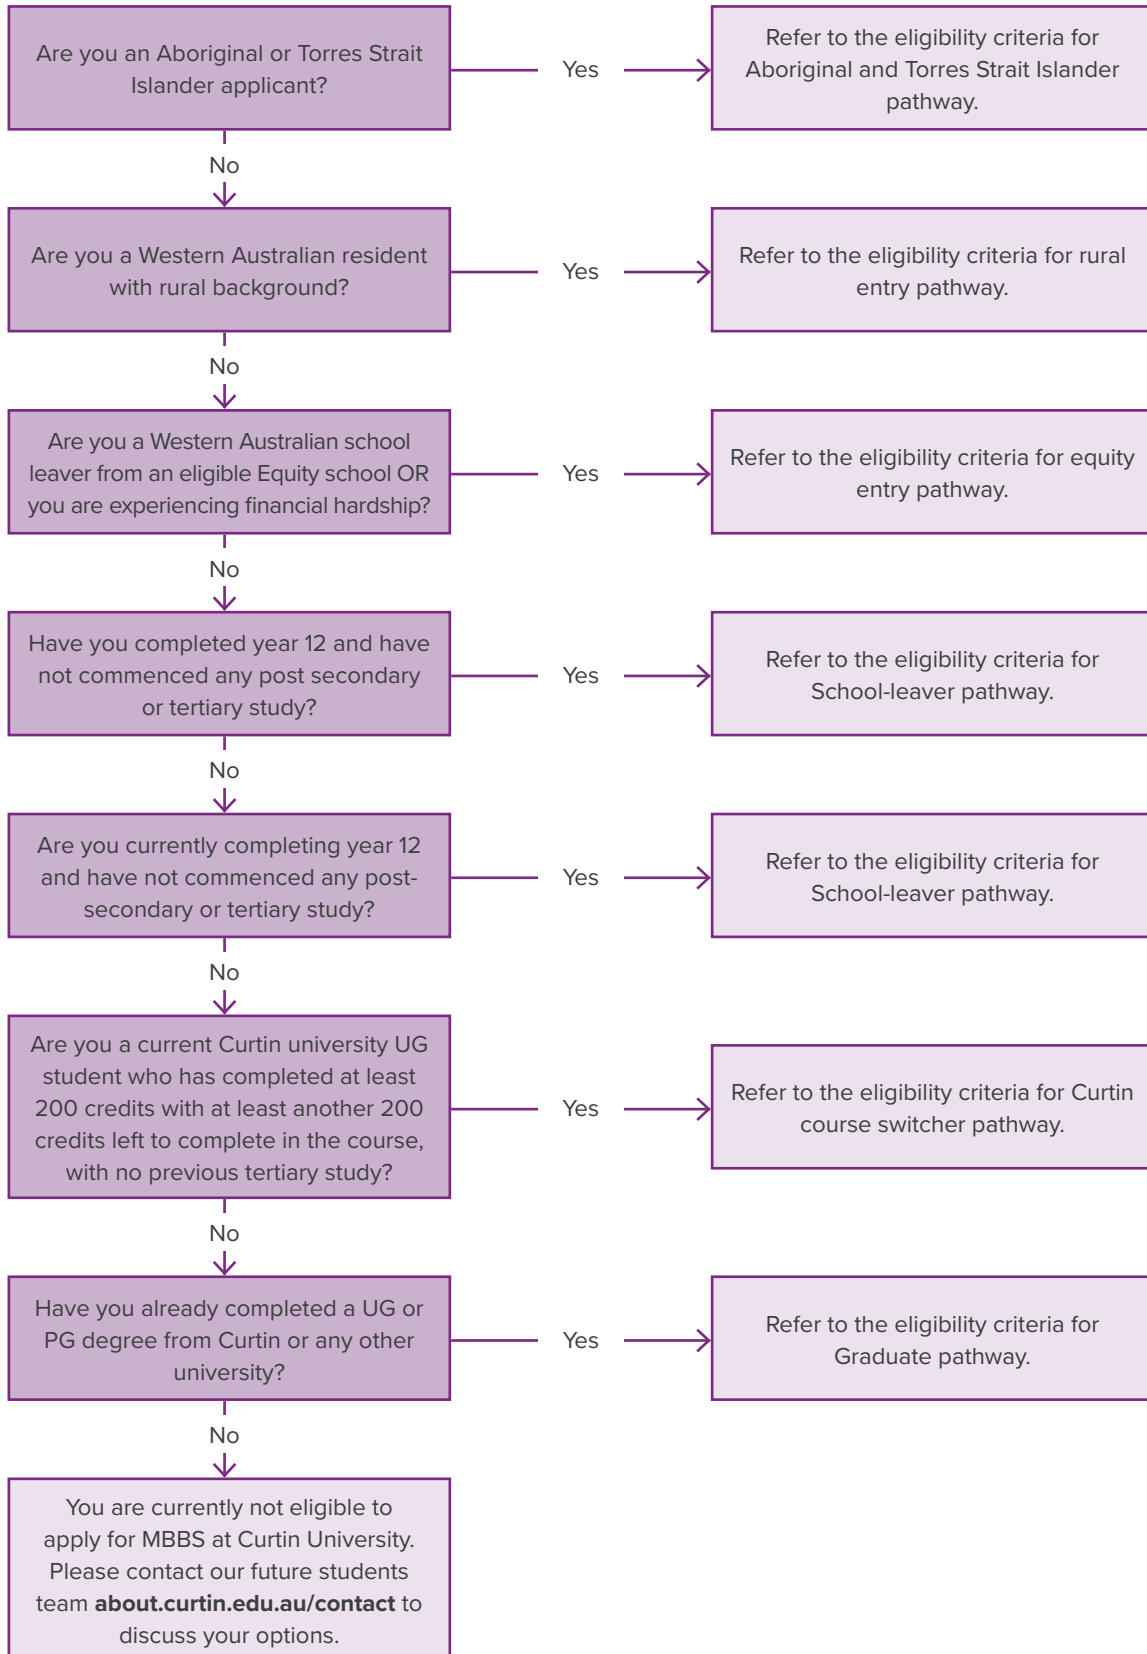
Are you an Aboriginal or Torres Strait Islander applicant?

Yes

Refer to the eligibility criteria for Aboriginal and Torres Strait Islander pathway.

No

Are you a Western Australian resident with rural background?

Yes

Refer to the eligibility criteria for rural entry pathway.

No

Are you a Western Australian school leaver from an eligible Equity school OR you are experiencing financial hardship?

Yes

Refer to the eligibility criteria for equity entry pathway.

No

Have you completed year 12 and have not commenced any post secondary or tertiary study?

Yes

Refer to the eligibility criteria for School-leaver pathway.

No

Are you currently completing year 12 and have not commenced any post-secondary or tertiary study?

Yes

Refer to the eligibility criteria for School-leaver pathway.

No

Are you a current Curtin university UG student who has completed at least 200 credits with at least another 200 credits left to complete in the course, with no previous tertiary study?

Yes

Refer to the eligibility criteria for Curtin course switcher pathway.

No

Have you already completed a UG or PG degree from Curtin or any other university?

Yes

Refer to the eligibility criteria for Graduate pathway.

No

You are currently not eligible to apply for MBBS at Curtin University. Please contact our future students team **about.curtin.edu.au/contact** to discuss your options.